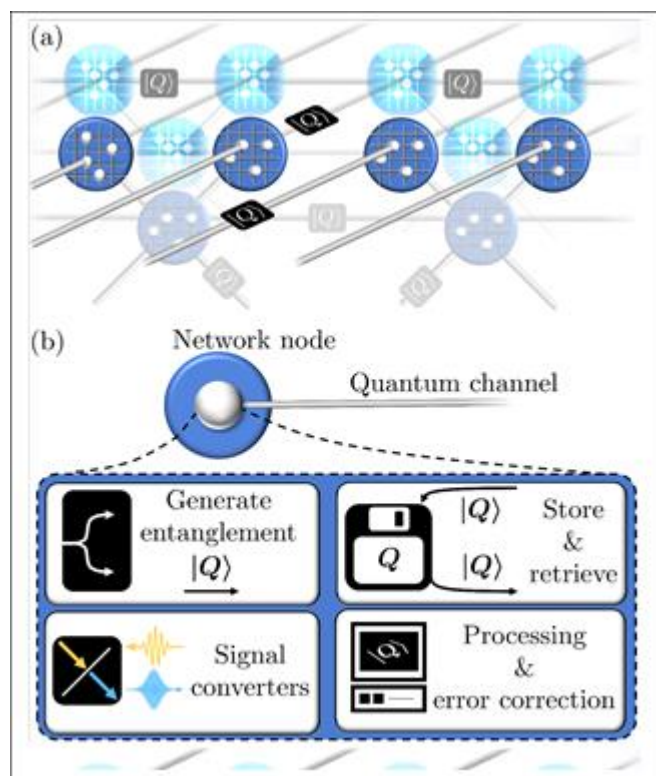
(a)

$|Q\rangle$ $|Q\rangle$ $|Q\rangle$ $|Q\rangle$ $|Q\rangle$ $|Q\rangle$ $|Q\rangle$

(b)

Network node

Quantum channel

Generate entanglement $|Q\rangle$

$Q$ $|Q\rangle$ $|Q\rangle$ Store & retrieve

Signal converters

$|Q\rangle$ Processing & error correction